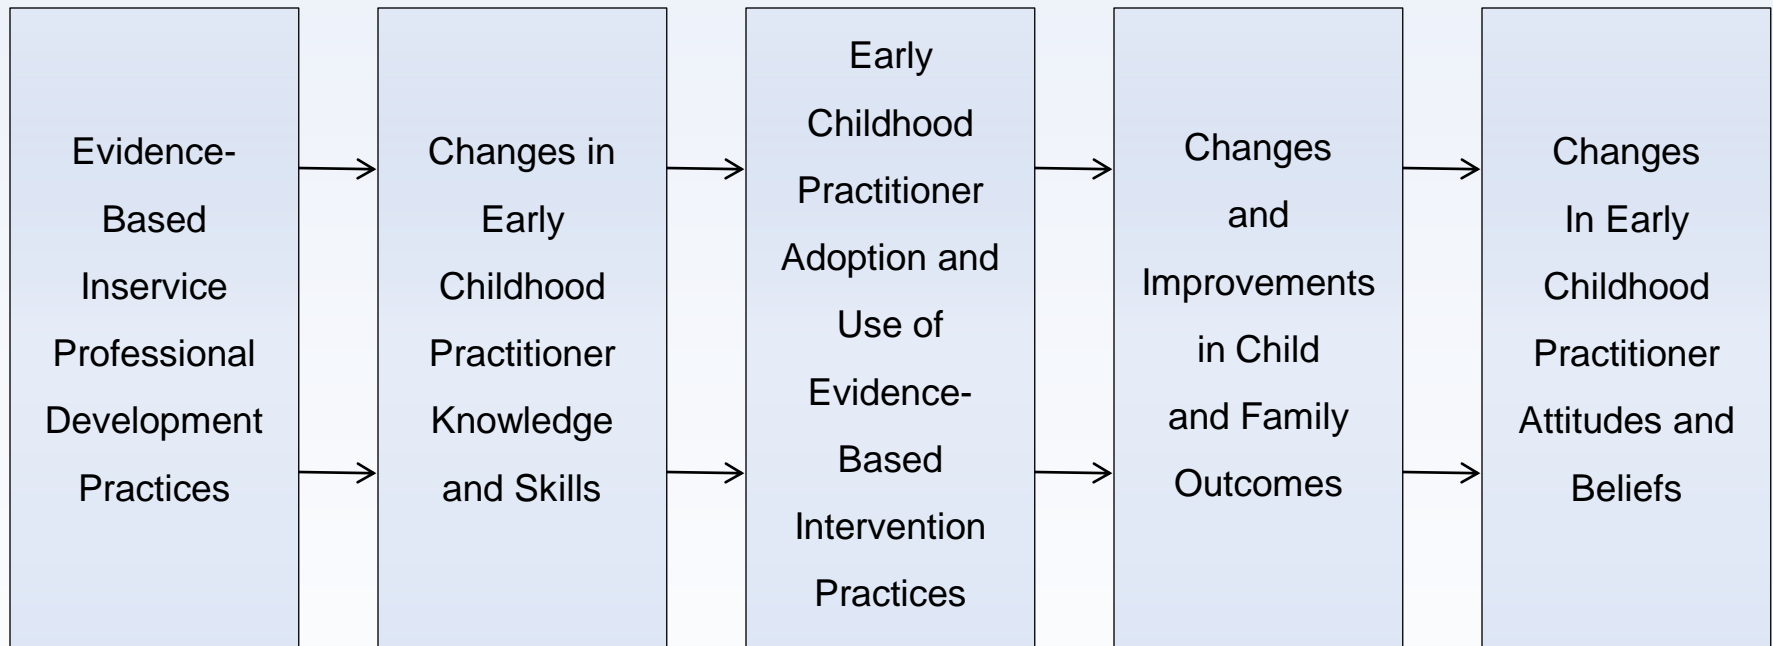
Evidence-Based Inservice Professional Development Practices

Changes in Early Childhood Practitioner Knowledge and Skills

Early Childhood Practitioner Adoption and Use of Evidence-Based Intervention Practices

Changes and Improvements in Child and Family Outcomes

Changes In Early Childhood Practitioner Attitudes and Beliefs